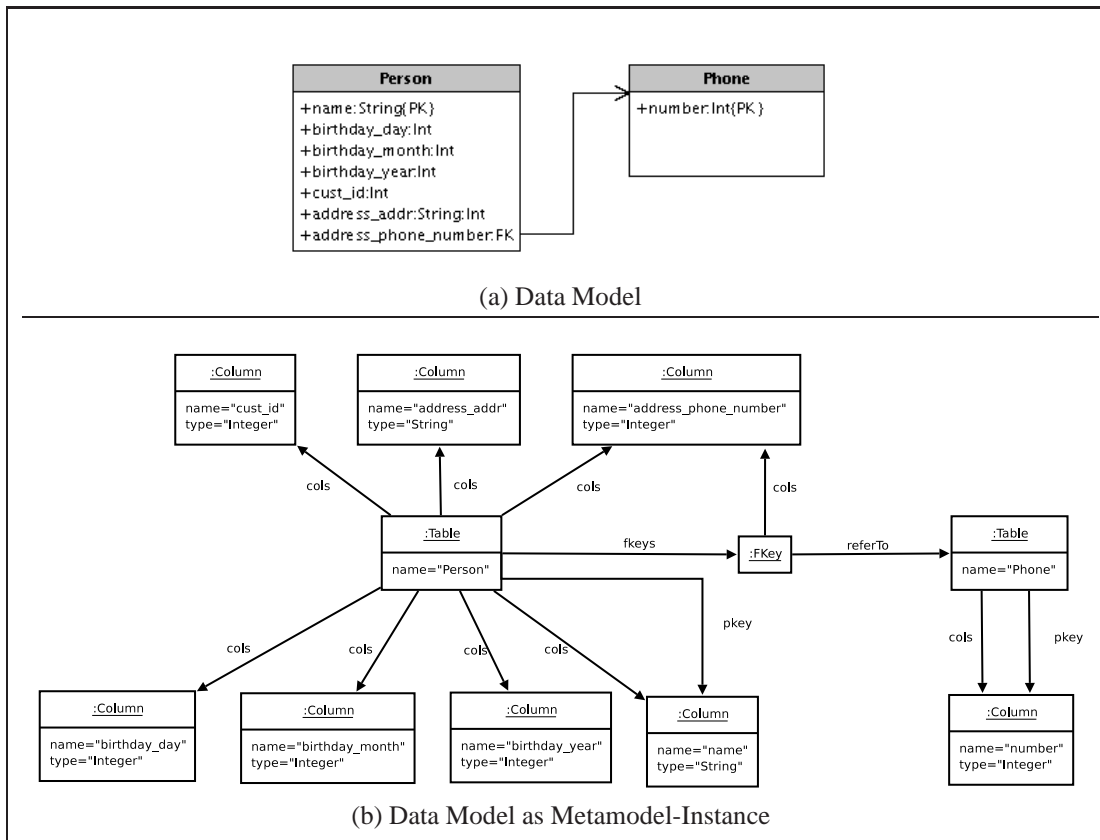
Person
+name:String{PK}
+birthday_day:Int
+birthday_month:Int
+birthday_year:Int
+cust_id:Int
+address_addr:String:Int
+address_phone_number:FK

Phone
+number:Int{PK}

(a) Data Model

:Column
name="cust_id"
type="Integer"

:Column
name="address_addr"
type="String"

:Column
name="address_phone_number"
type="Integer"

cols

cols

cols

cols

:Table
name="Person"

fkeys

:FKey

referTo

:Table
name="Phone"

pkey

cols

cols

cols

cols

cols

pkey

:Column
name="birthday_day"
type="Integer"

:Column
name="birthday_month"
type="Integer"

:Column
name="birthday_year"
type="Integer"

:Column
name="name"
type="String"

:Column
name="number"
type="Integer"

(b) Data Model as Metamodel-Instance